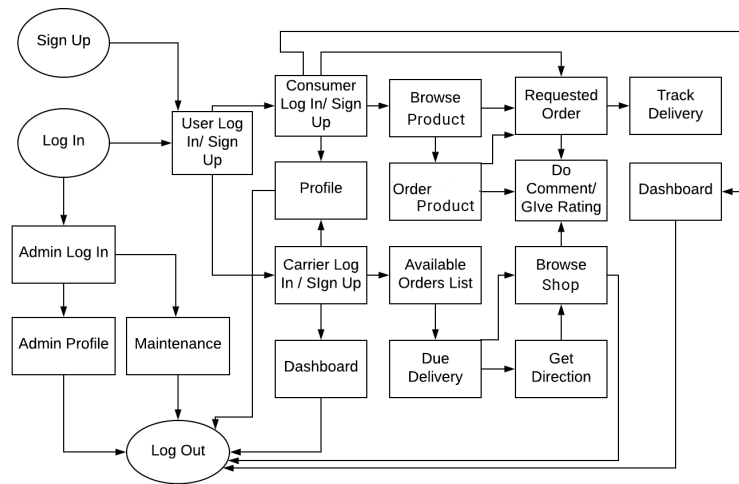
Sign Up

Log In

User Log In/ Sign Up

Consumer Log In/ Sign Up

Browse Product

Requested Order

Track Delivery

Profile

Order Product

Do Comment/ GIve Rating

Dashboard

Admin Log In

Carrier Log In / SIgn Up

Available Orders List

Browse Shop

Admin Profile

Maintenance

Dashboard

Due Delivery

Get Direction

Log Out